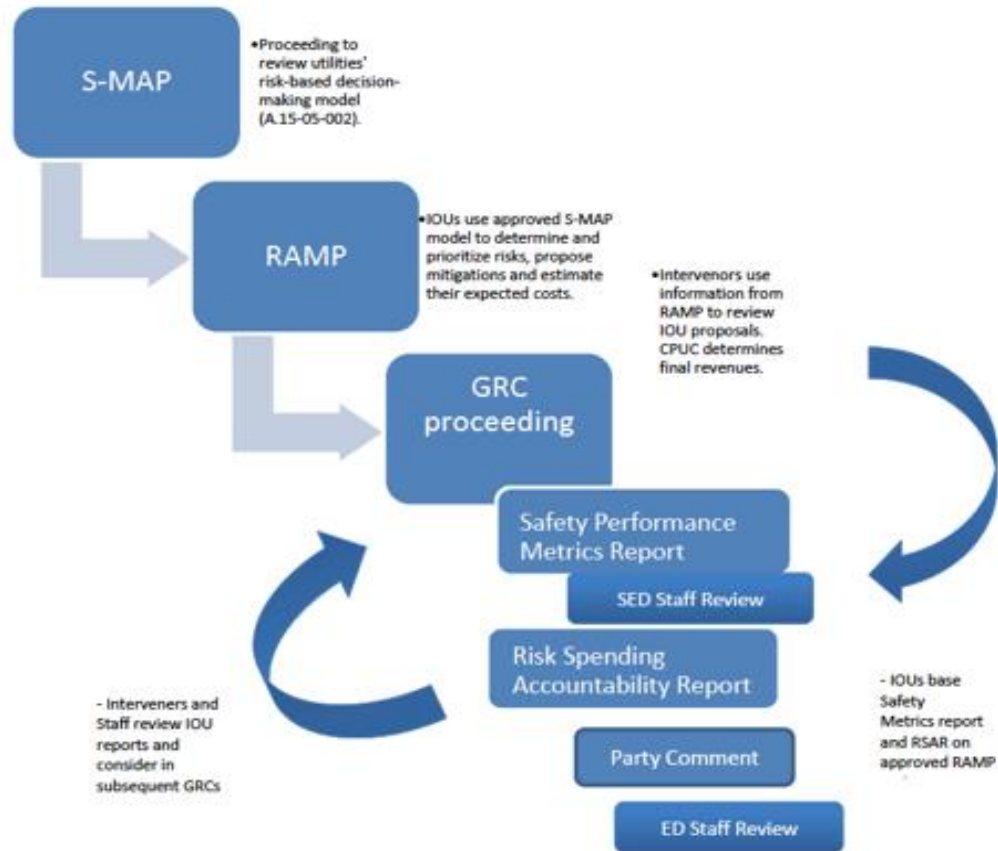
S-MAP

•Proceeding to review utilities' risk-based decision-making model (A.15-05-002).

RAMP

•IOUs use approved S-MAP model to determine and prioritize risks, propose mitigations and estimate their expected costs.

•Intervenors use information from RAMP to review IOU proposals. CPUC determines final revenues.

GRC proceeding

Safety Performance Metrics Report

SED Staff Review

Risk Spending Accountability Report

Party Comment

ED Staff Review

- Interveners and Staff review IOU reports and consider in subsequent GRCs

- IOUs base Safety Metrics report and RSAR on approved RAMP